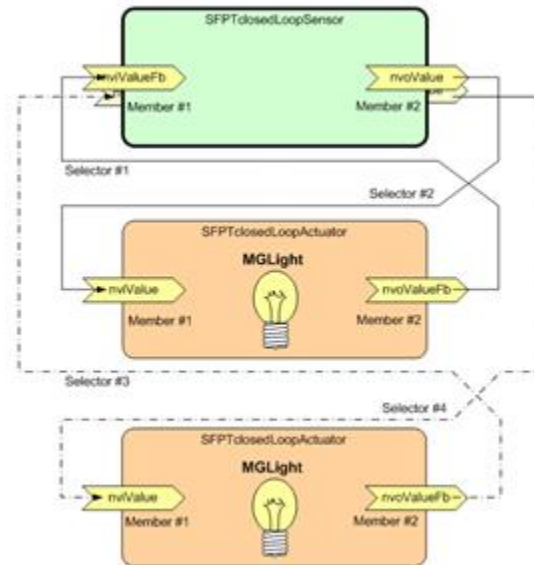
SFPTclosedLoopSensor

nviValueFb

Member #1

nvoValue

Member #2

Selector #1

Selector #2

SFPTclosedLoopActuator

MGLight

nviValue

Member #1

nvoValueFb

Member #2

Selector #3

Selector #4

SFPTclosedLoopActuator

MGLight

nviValue

Member #1

nvoValueFb

Member #2